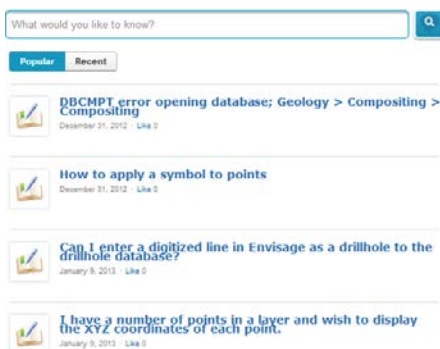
What would you like to know?

Popular Recent

DBCMPT error opening database; Geology > Compositing > Compositing
December 31, 2012 · Like 0

How to apply a symbol to points
December 31, 2012 · Like 0

Can I enter a digitized line in Envisage as a drillhole to the drillhole database?
January 9, 2013 · Like 0

I have a number of points in a layer and wish to display the XYZ coordinates of each point.
January 9, 2013 · Like 0